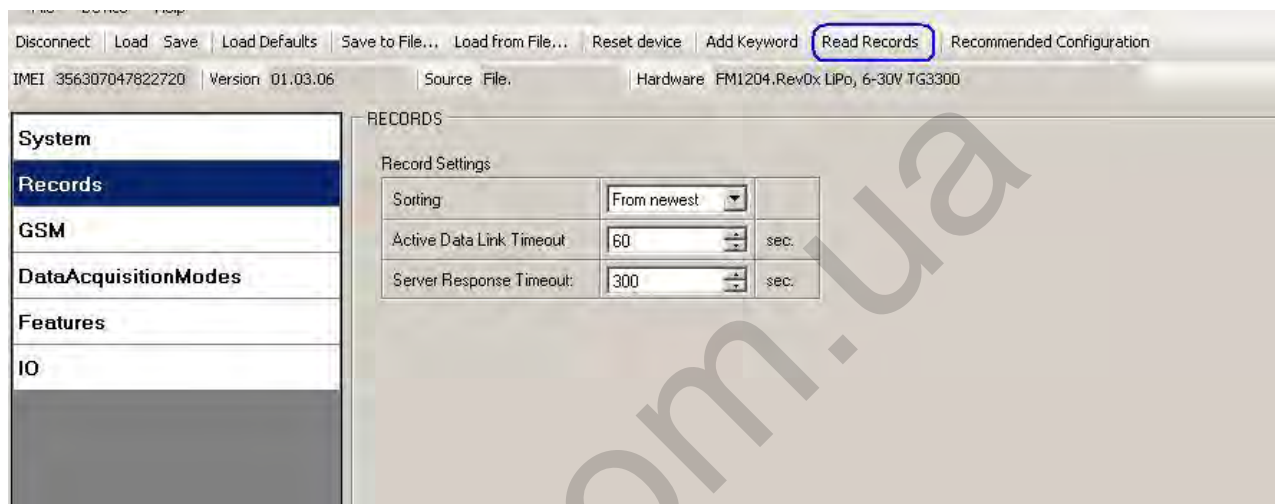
Disconnect | Load Save | Load Defaults | Save to File... Load from File... | Reset device | Add Keyword | Read Records | Recommended Configuration

IMEI 356307047822720 | Version 01.03.06 | Source File. | Hardware FM1204.Rev0x LiPo, 6-30V TG3300

System
Records
GSM
DataAcquisitionModes
Features
IO

RECORDS

Record Settings

| Sorting | From newest | |
|---|---|---|
| Active Data Link Timeout | 60 | sec. |
| Server Response Timeout: | 300 | sec. |

om.ua